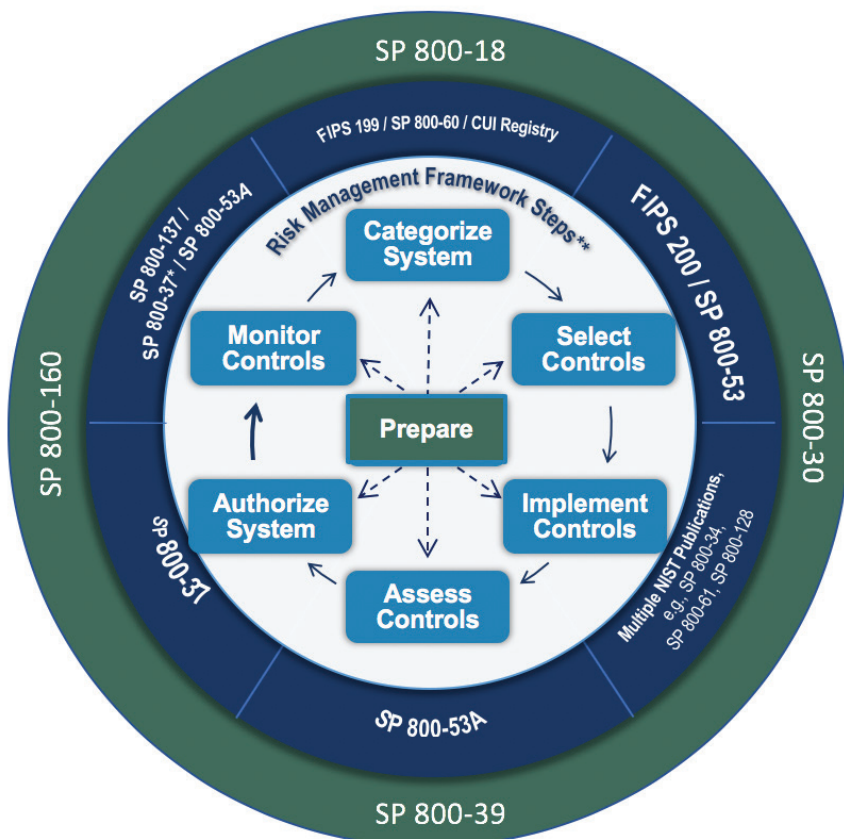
SP 800-18

FIPS 199 / SP 800-60 / CUI Registry

FIPS 200 / SP 800-53

Multiple NIST Publications, e.g., SP 800-34, SP 800-61, SP 800-128

SP 800-53A

SP 800-37

SP 800-137 / SP 800-37* / SP 800-53A

Risk Management Framework Steps**

Categorize System

Select Controls

Implement Controls

Assess Controls

Authorize System

Monitor Controls

Prepare

SP 800-30

SP 800-39

SP 800-160